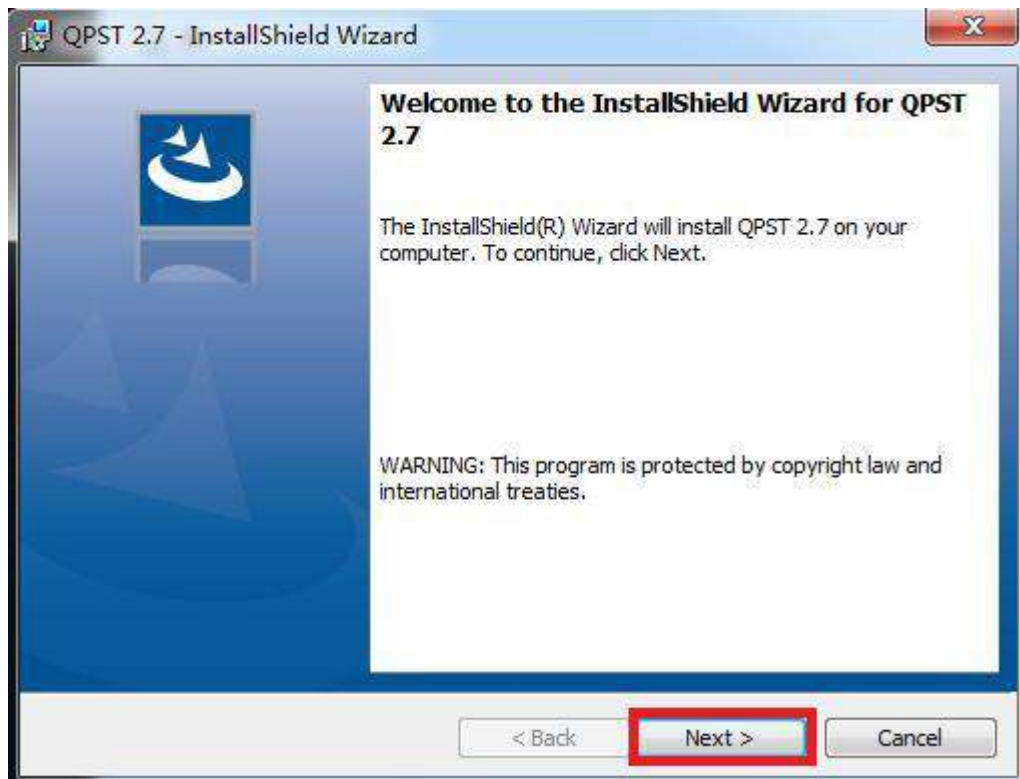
QPST 2.7 - InstallShield Wizard

Welcome to the InstallShield Wizard for QPST 2.7

The InstallShield(R) Wizard will install QPST 2.7 on your computer. To continue, click Next.

WARNING: This program is protected by copyright law and international treaties.

< Back
Next >
Cancel